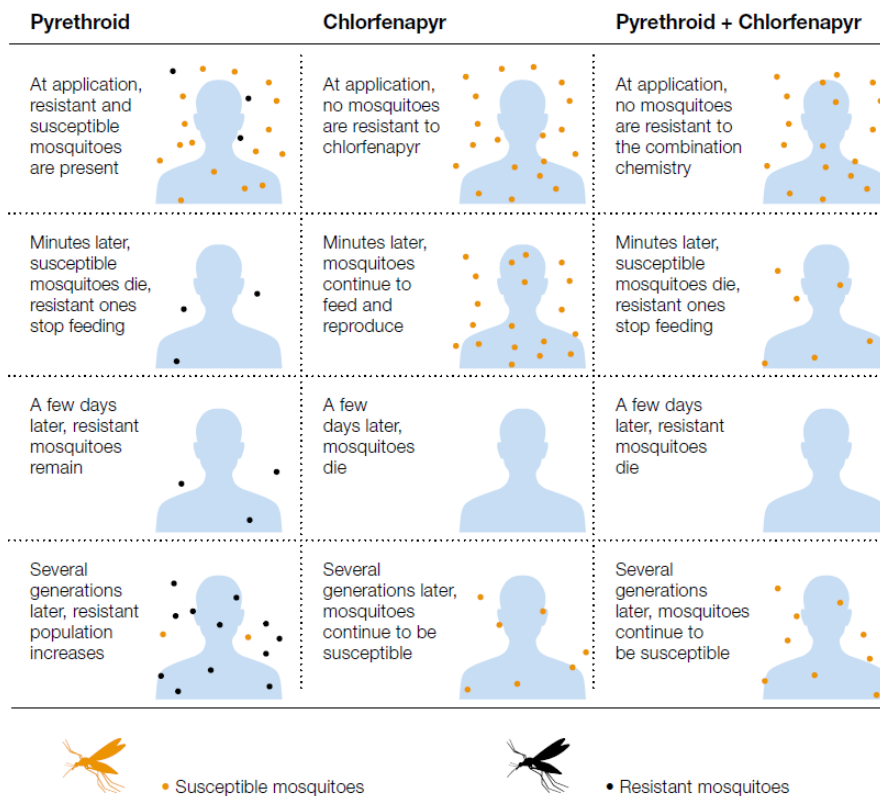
| Pyrethroid | Chlorfenapyr | Pyrethroid + Chlorfenapyr |
|---|---|---|
| At application, resistant and susceptible mosquitoes are present | At application, no mosquitoes are resistant to chlorfenapyr | At application, no mosquitoes are resistant to the combination chemistry |
| Minutes later, susceptible mosquitoes die, resistant ones stop feeding | Minutes later, mosquitoes continue to feed and reproduce | Minutes later, susceptible mosquitoes die, resistant ones stop feeding |
| A few days later, resistant mosquitoes remain | A few days later, mosquitoes die | A few days later, resistant mosquitoes die |
| Several generations later, resistant population increases | Several generations later, mosquitoes continue to be susceptible | Several generations later, mosquitoes continue to be susceptible |

• Susceptible mosquitoes

• Resistant mosquitoes